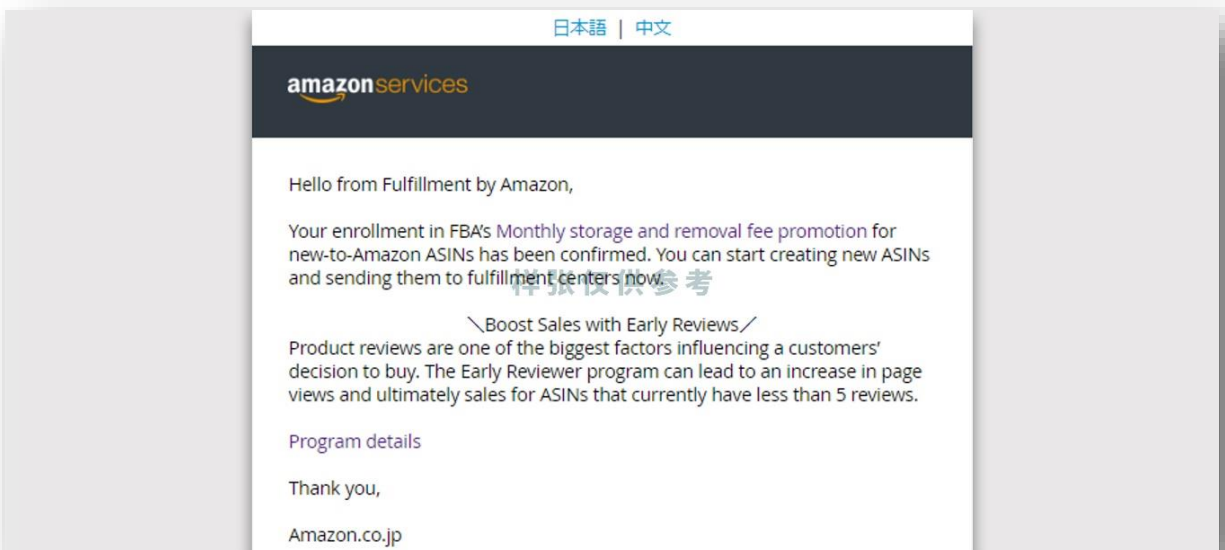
日本語 | 中文

amazonservices

Hello from Fulfillment by Amazon,

Your enrollment in FBA's Monthly storage and removal fee promotion for new-to-Amazon ASINs has been confirmed. You can start creating new ASINs and sending them to fulfillment centers now.

样张仅供参考

＼Boost Sales with Early Reviews／
Product reviews are one of the biggest factors influencing a customers' decision to buy. The Early Reviewer program can lead to an increase in page views and ultimately sales for ASINs that currently have less than 5 reviews.

Program details

Thank you,

Amazon.co.jp